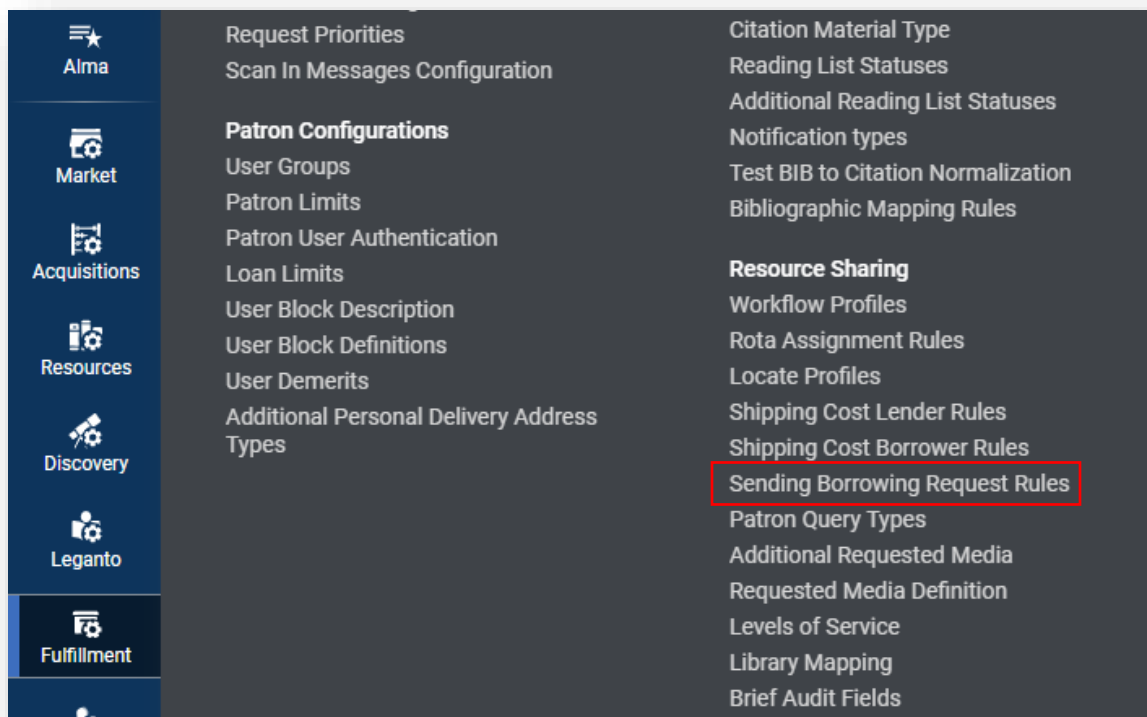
Alma
Market
Acquisitions
Resources
Discovery
Leganto
Fulfillment

Request Priorities
Scan In Messages Configuration

Patron Configurations
User Groups
Patron Limits
Patron User Authentication
Loan Limits
User Block Description
User Block Definitions
User Demerits
Additional Personal Delivery Address Types

Citation Material Type
Reading List Statuses
Additional Reading List Statuses
Notification types
Test BIB to Citation Normalization
Bibliographic Mapping Rules

Resource Sharing
Workflow Profiles
Rota Assignment Rules
Locate Profiles
Shipping Cost Lender Rules
Shipping Cost Borrower Rules
Sending Borrowing Request Rules
Patron Query Types
Additional Requested Media
Requested Media Definition
Levels of Service
Library Mapping
Brief Audit Fields